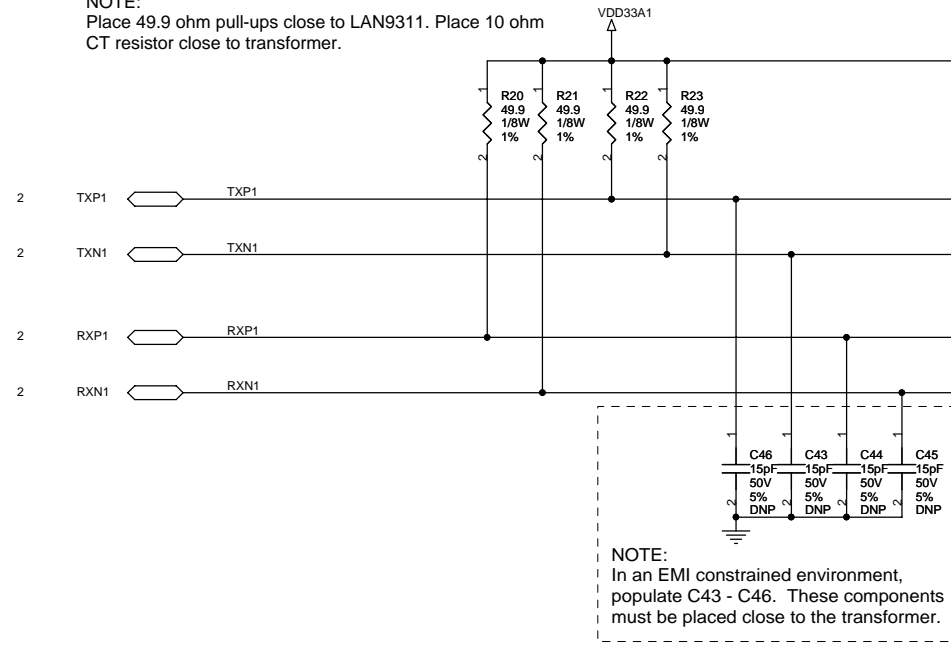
NOTE:
Place 49.9 ohm pull-ups close to LAN9311. Place 10 ohm CT resistor close to transformer.

VDD33A1

1
R20
49.9
1/8W
1%
2

1
R21
49.9
1/8W
1%
2

1
R22
49.9
1/8W
1%
2

1
R23
49.9
1/8W
1%
2

2 TXP1 TXP1

2 TXN1 TXN1

2 RXP1 RXP1

2 RXN1 RXN1

1
C46
15pF
50V
5%
DNP
2

1
C43
15pF
50V
5%
DNP
2

1
C44
15pF
50V
5%
DNP
2

1
C45
15pF
50V
5%
DNP
2

NOTE:
In an EMI constrained environment, populate C43 - C46. These components must be placed close to the transformer.